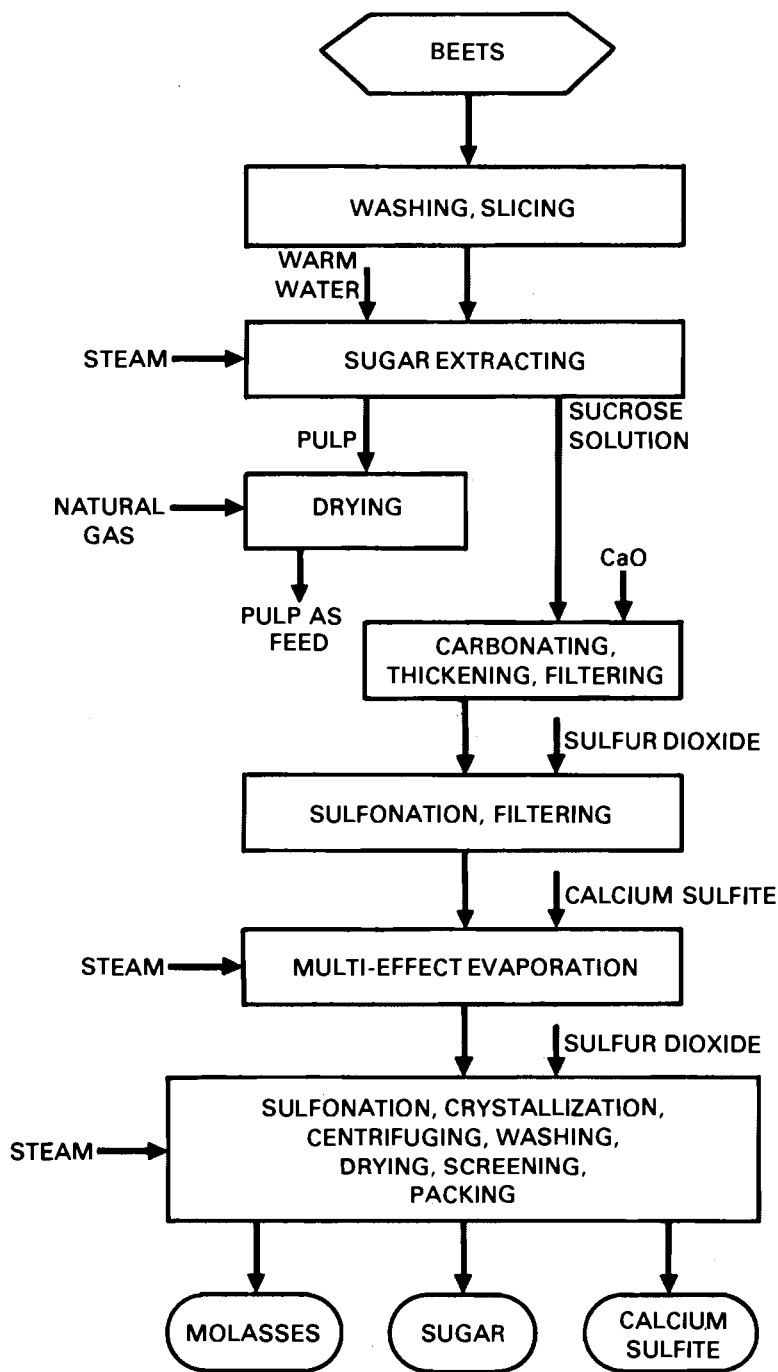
BEETS

WASHING, SLICING

WARM WATER

STEAM

SUGAR EXTRACTING

PULP

SUCROSE SOLUTION

NATURAL GAS

DRYING

PULP AS FEED

CaO

CARBONATING, THICKENING, FILTERING

SULFUR DIOXIDE

SULFONATION, FILTERING

CALCIUM SULFITE

STEAM

MULTI-EFFECT EVAPORATION

SULFUR DIOXIDE

STEAM

SULFONATION, CRYSTALLIZATION, CENTRIFUGING, WASHING, DRYING, SCREENING, PACKING

MOLASSES

SUGAR

CALCIUM SULFITE